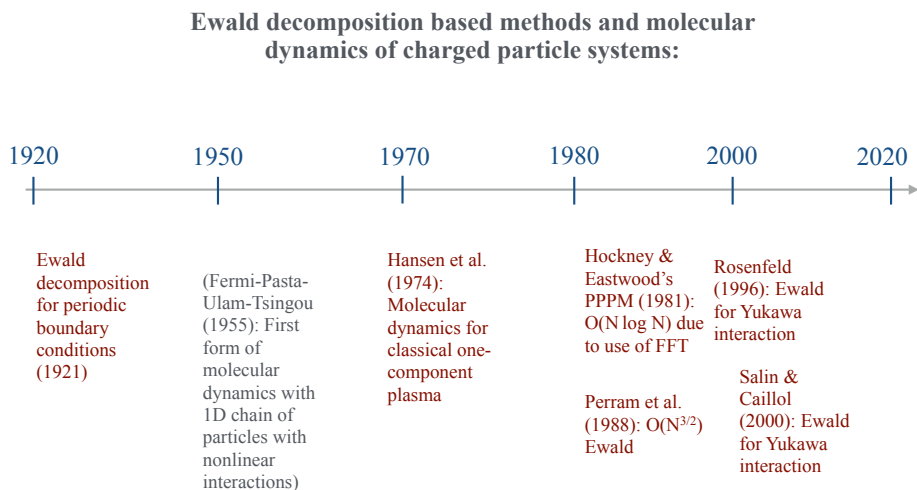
Ewald decomposition based methods and molecular dynamics of charged particle systems:

1920

1950

1970

1980

2000

2020

Ewald decomposition for periodic boundary conditions (1921)

(Fermi-Pasta-Ulam-Tsingou (1955): First form of molecular dynamics with 1D chain of particles with nonlinear interactions)

Hansen et al. (1974): Molecular dynamics for classical one-component plasma

Hockney & Eastwood's PPPM (1981): O(N log N) due to use of FFT

Perram et al. (1988): O($N^{3/2}$) Ewald

Rosenfeld (1996): Ewald for Yukawa interaction

Salin & Caillol (2000): Ewald for Yukawa interaction